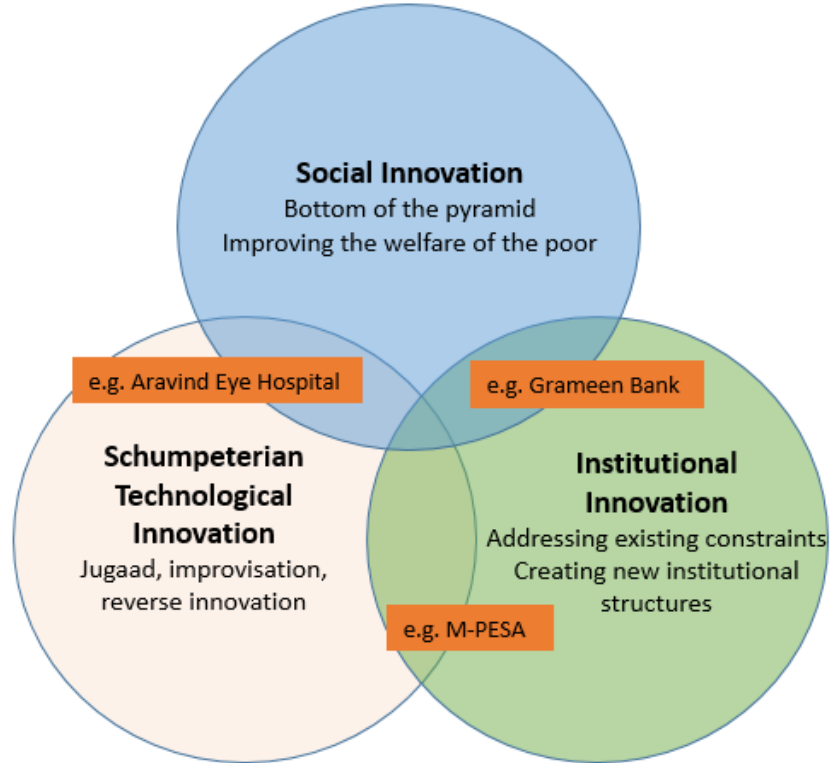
Social Innovation
Bottom of the pyramid
Improving the welfare of the poor

e.g. Aravind Eye Hospital

e.g. Grameen Bank

Schumpeterian Technological Innovation
Jugaad, improvisation, reverse innovation

Institutional Innovation
Addressing existing constraints
Creating new institutional structures

e.g. M-PESA